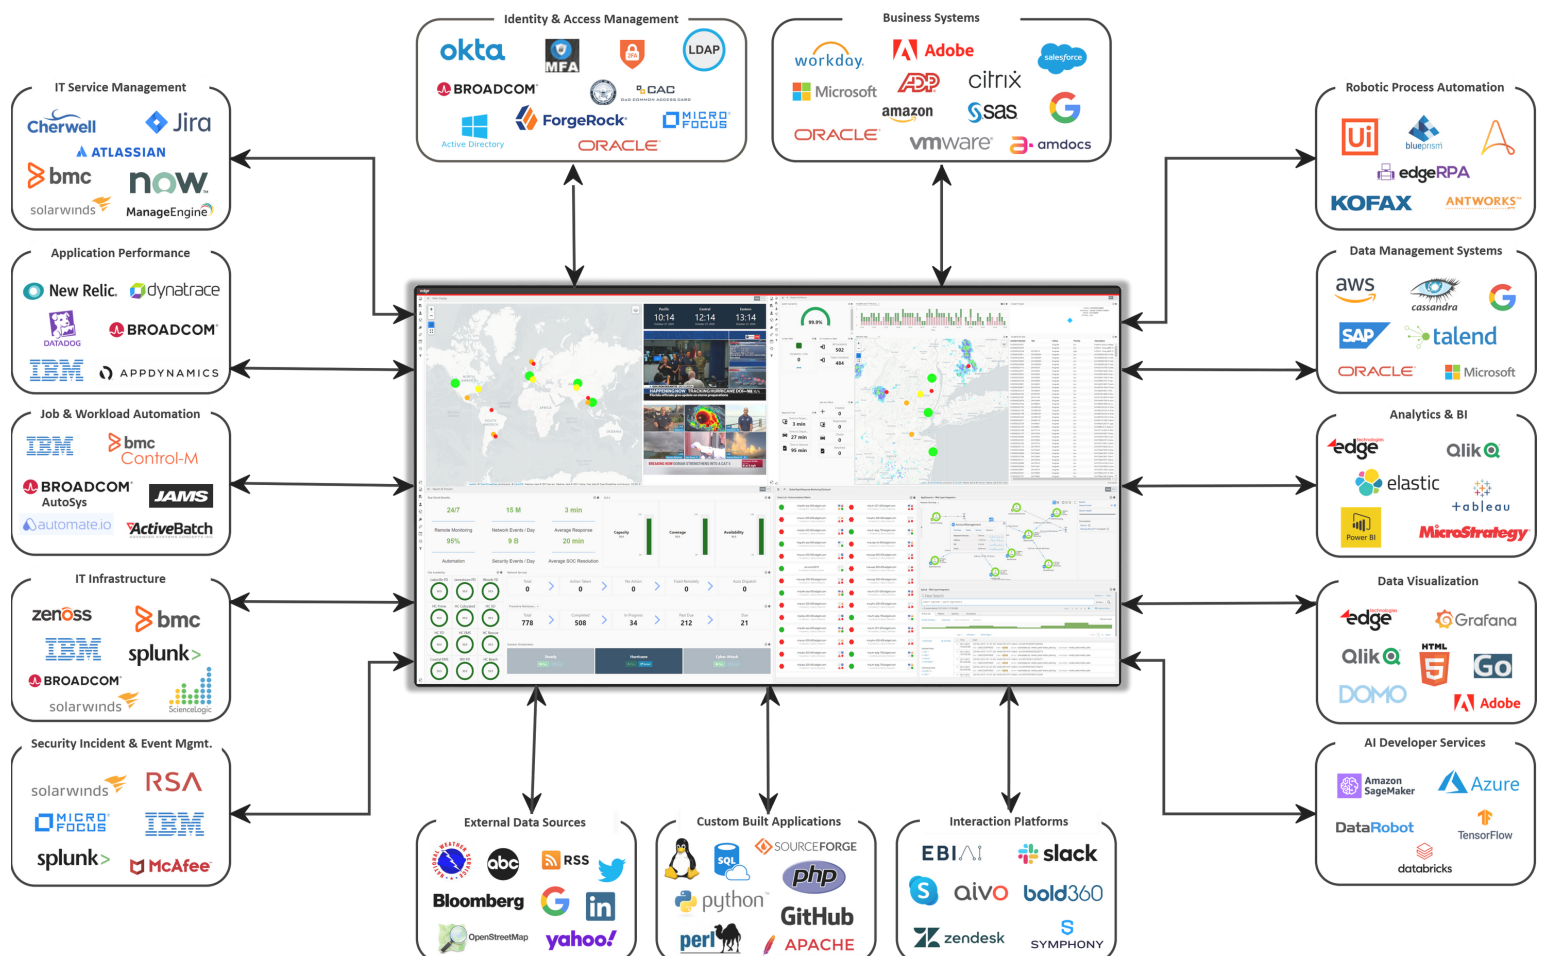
Identity & Access Management

okta
MFA
2FA
LDAP
BROADCOM
CAC
Active Directory
ForgeRock
MICRO FOCUS
ORACLE

Business Systems

workday
Adobe
salesforce
Microsoft
ADP
citrix
amazon
sas
ORACLE
vmware
amdocs

IT Service Management

Cherwell
Jira
ATLASSIAN
bmc
now
solarwinds
ManageEngine

Robotic Process Automation

Ui
blueprism
edgeRPA
KOFAX
ANTWORKS

Application Performance

New Relic
dynatrace
DATADOG
BROADCOM
IBM
APPDYNAMICS

Data Management Systems

aws
cassandra
SAP
talend
ORACLE
Microsoft

Job & Workload Automation

IBM
bmc Control-M
BROADCOM AutoSys
JAMS
automate.io
ActiveBatch

Analytics & BI

edge
Qlik
elastic
+ableau
Power BI
MicroStrategy

IT Infrastructure

zenoss
bmc
IBM
splunk>
BROADCOM
solarwinds
ScienceLogic

Data Visualization

edge
Grafana
Qlik
HTML 5
Go
DOMO
Adobe

Security Incident & Event Mgmt.

solarwinds
RSA
MICRO FOCUS
IBM
splunk>
McAfee

AI Developer Services

Amazon SageMaker
Azure
DataRobot
TensorFlow
databricks

External Data Sources

NATIONAL WEATHER SERVICE
abc
RSS
Bloomberg
in
OpenStreetMap
yahoo!

Custom Built Applications

SQL
SOURCEFORGE
php
python
GitHub
perl
APACHE

Interaction Platforms

EBI
slack
aivo
bold360
zendesk
SYMPHONY